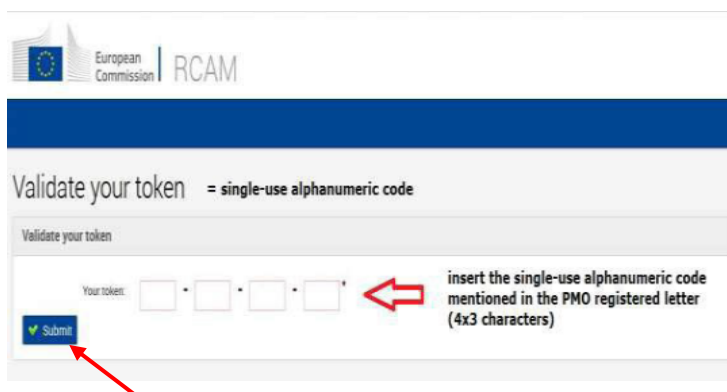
European Commission | RCAM

Validate your token = single-use alphanumeric code

Validate your token

Your token: - - - *

insert the single-use alphanumeric code mentioned in the PMO registered letter (4x3 characters)

Submit